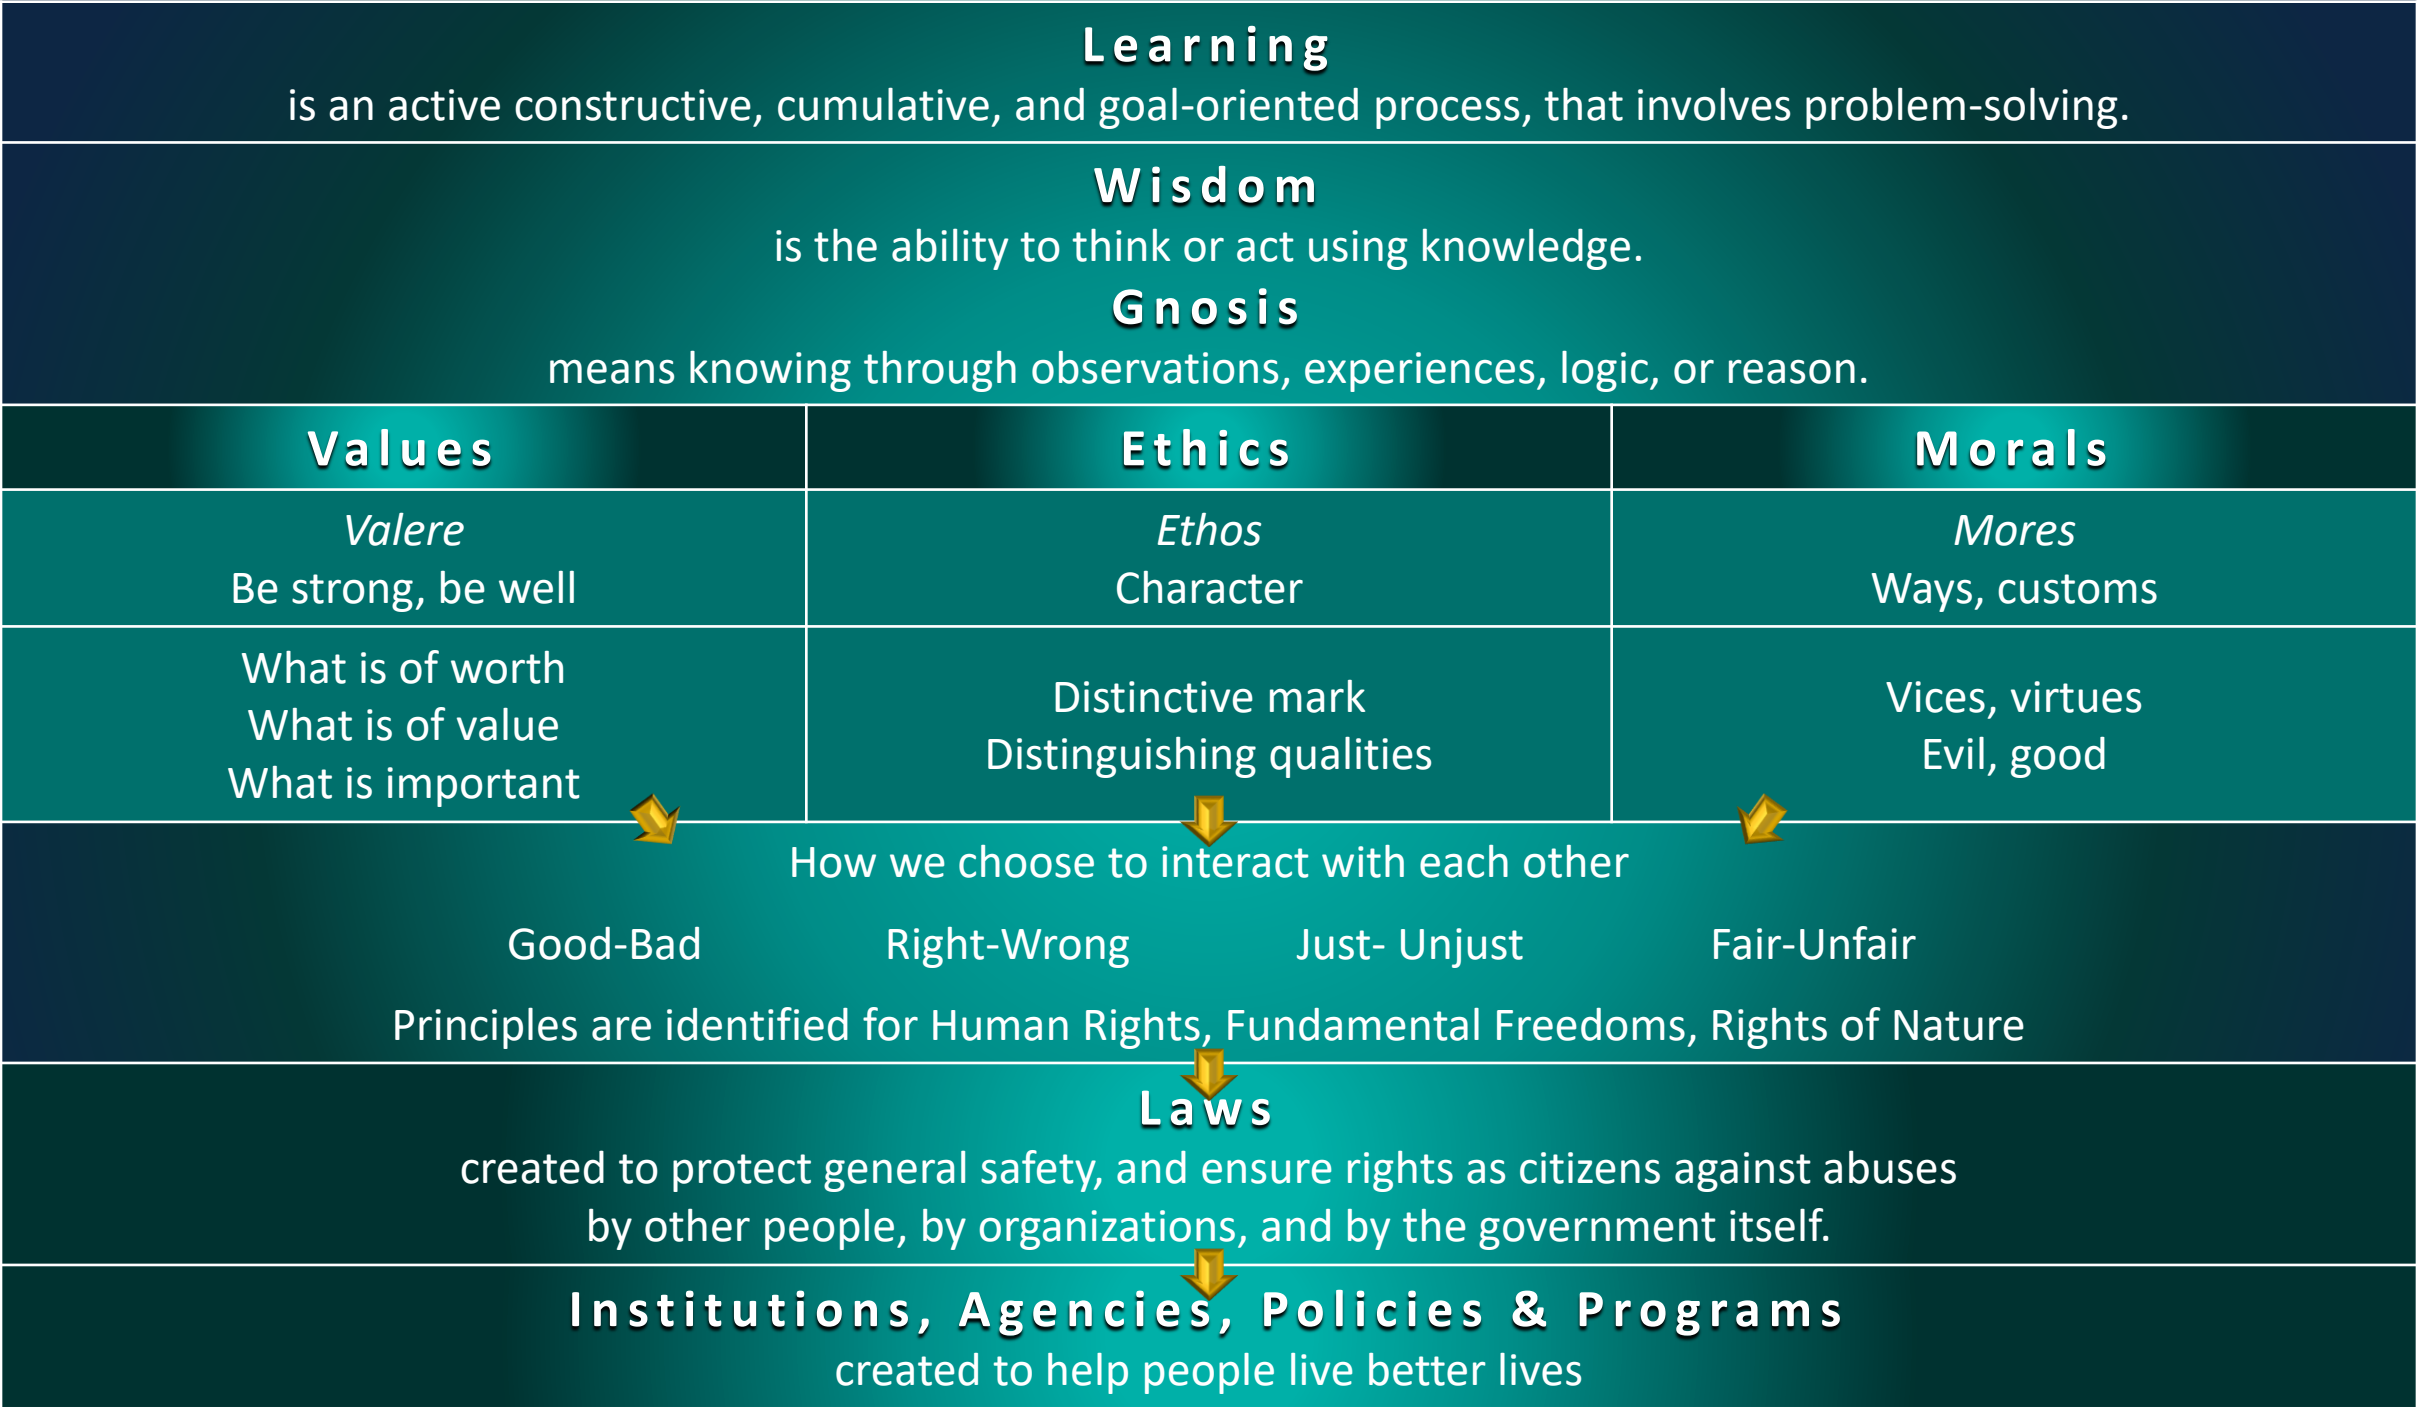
Learning
is an active constructive, cumulative, and goal-oriented process, that involves problem-solving.

Wisdom
is the ability to think or act using knowledge.

Gnosis
means knowing through observations, experiences, logic, or reason.

| Values | Ethics | Morals |
|---|---|---|
| *Valere* Be strong, be well | *Ethos* Character | *Mores* Ways, customs |
| What is of worth What is of value What is important | Distinctive mark Distinguishing qualities | Vices, virtues Evil, good |

How we choose to interact with each other

Good-Bad Right-Wrong Just- Unjust Fair-Unfair

Principles are identified for Human Rights, Fundamental Freedoms, Rights of Nature

Laws
created to protect general safety, and ensure rights as citizens against abuses by other people, by organizations, and by the government itself.

Institutions, Agencies, Policies & Programs
created to help people live better lives